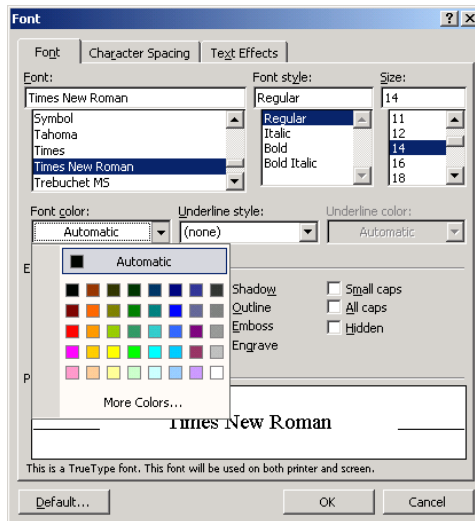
Font

Font | Character Spacing | Text Effects

Font:
Times New Roman
Symbol
Tahoma
Times
Times New Roman
Trebuchet MS

Font style:
Regular
Regular
Italic
Bold
Bold Italic

Size:
14
11
12
14
16
18

Font color:
Automatic

Underline style:
(none)

Underline color:
Automatic

E

Automatic

More Colors...

Shadow
Outline
Emboss
Engrave

Small caps
All caps
Hidden

P

Times New Roman

This is a TrueType font. This font will be used on both printer and screen.

Default...
OK
Cancel